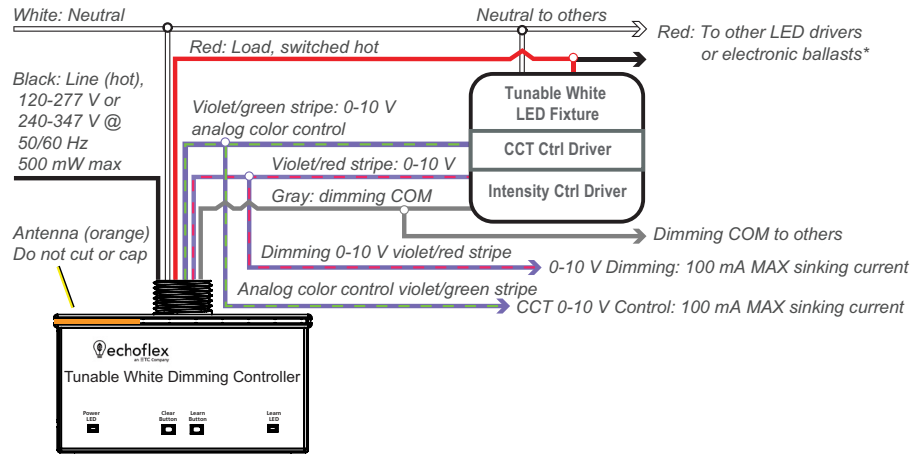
White: Neutral

Neutral to others

Red: To other LED drivers or electronic ballasts*

Red: Load, switched hot

Black: Line (hot), 120-277 V or 240-347 V @ 50/60 Hz 500 mW max

Violet/green stripe: 0-10 V analog color control

Tunable White LED Fixture

CCT Ctrl Driver

Violet/red stripe: 0-10 V

Intensity Ctrl Driver

Gray: dimming COM

Antenna (orange) Do not cut or cap

Dimming COM to others

Dimming 0-10 V violet/red stripe

0-10 V Dimming: 100 mA MAX sinking current

Analog color control violet/green stripe

CCT 0-10 V Control: 100 mA MAX sinking current

echoflex
an ETC Company

Tunable White Dimming Controller

Power LED

Clear Button

Learn Button

Learn LED